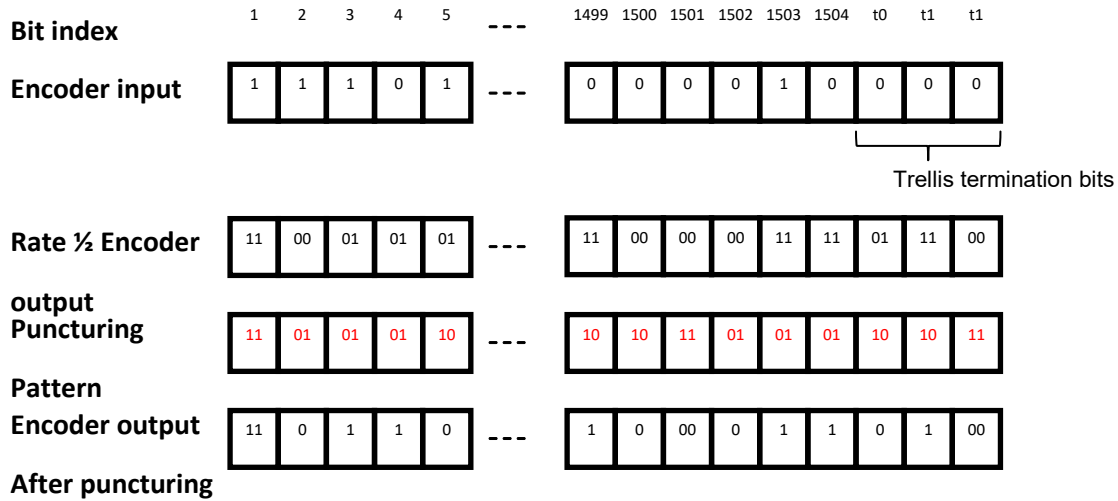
Bit index

1 2 3 4 5 --- 1499 1500 1501 1502 1503 1504 t0 t1 t1

Encoder input

1 1 1 0 1 --- 0 0 0 0 1 0 0 0 0

Trellis termination bits

Rate ½ Encoder output

11 00 01 01 01 --- 11 00 00 00 11 11 01 11 00

Puncturing Pattern

11 01 01 01 10 --- 10 10 11 01 01 01 10 10 11

Encoder output After puncturing

11 0 1 1 0 --- 1 0 00 0 1 1 0 1 00